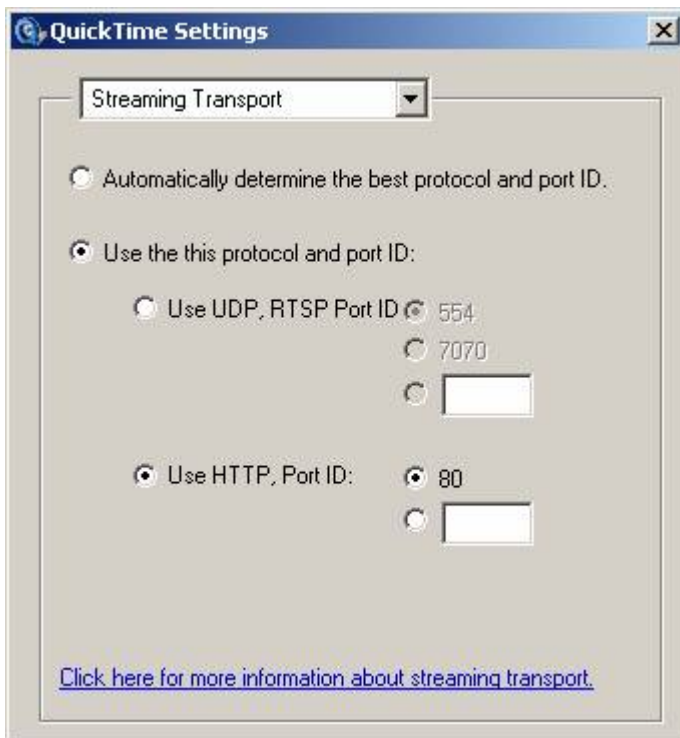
QuickTime Settings

Streaming Transport

Automatically determine the best protocol and port ID.

Use the this protocol and port ID:

Use UDP, RTSP Port ID

554

7070

Use HTTP, Port ID:

80

Click here for more information about streaming transport.